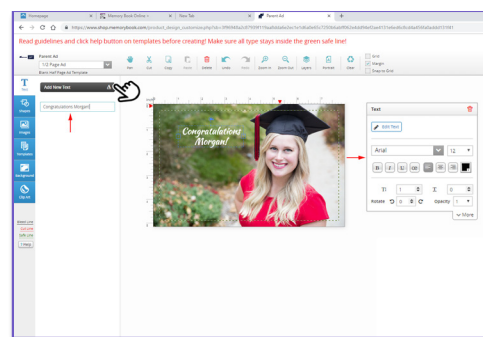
Homepage × Memory Book Online × New Tab × Parent Ad × +

https://www.shop.memorybook.com/product_design_customize.php?id=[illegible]

Read guidelines and click help button on templates before creating! Make sure all type stays inside the green safe line!

Parent Ad
1/2 Page Ad
Blank Half Page Ad Template

New Cut Copy Paste Delete Undo Redo Zoom In Zoom Out Layers Preview Save

Grid
Margin
Snap to Grid

Text
Shapes
Images
Templates
Background
Clip Art

Add New Text

Congratulations Morgan!

Congratulations Morgan!

Text
Edit Text
Arial 12
T 1 1 0
Rotate 0 Opacity 1
More

Bleed Line
Cut Line
Safe Line
Help